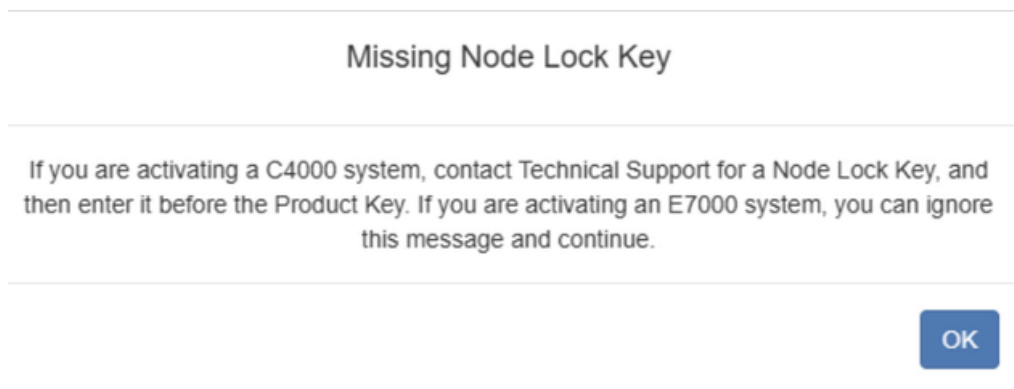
Missing Node Lock Key

If you are activating a C4000 system, contact Technical Support for a Node Lock Key, and then enter it before the Product Key. If you are activating an E7000 system, you can ignore this message and continue.

OK